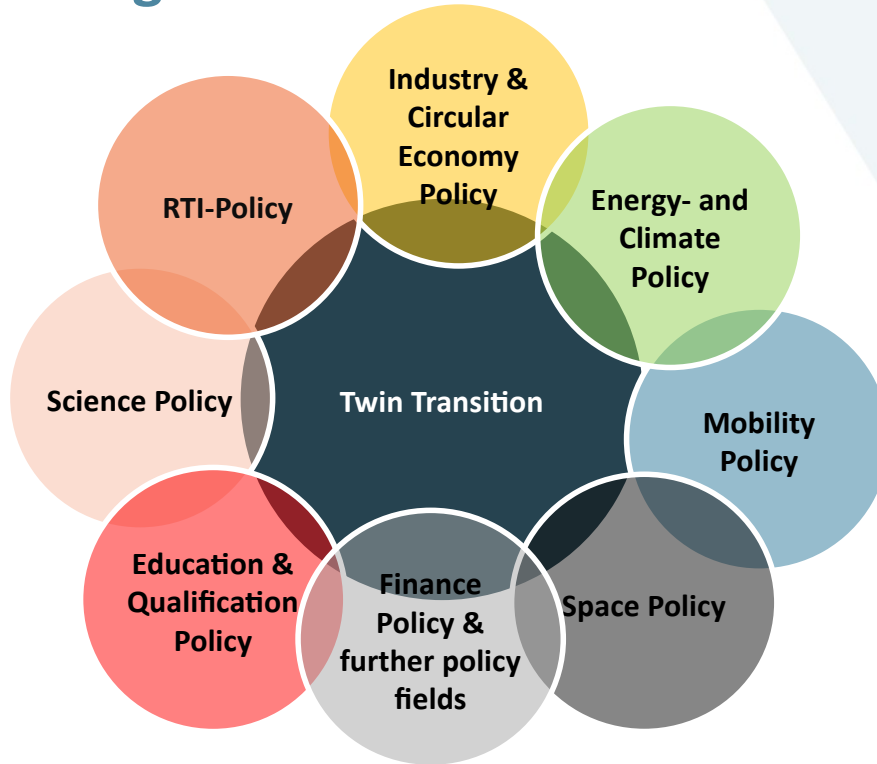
Industry & Circular Economy Policy

Energy- and Climate Policy

Mobility Policy

Space Policy

Finance Policy & further policy fields

Education & Qualification Policy

Science Policy

RTI-Policy

Twin Transition